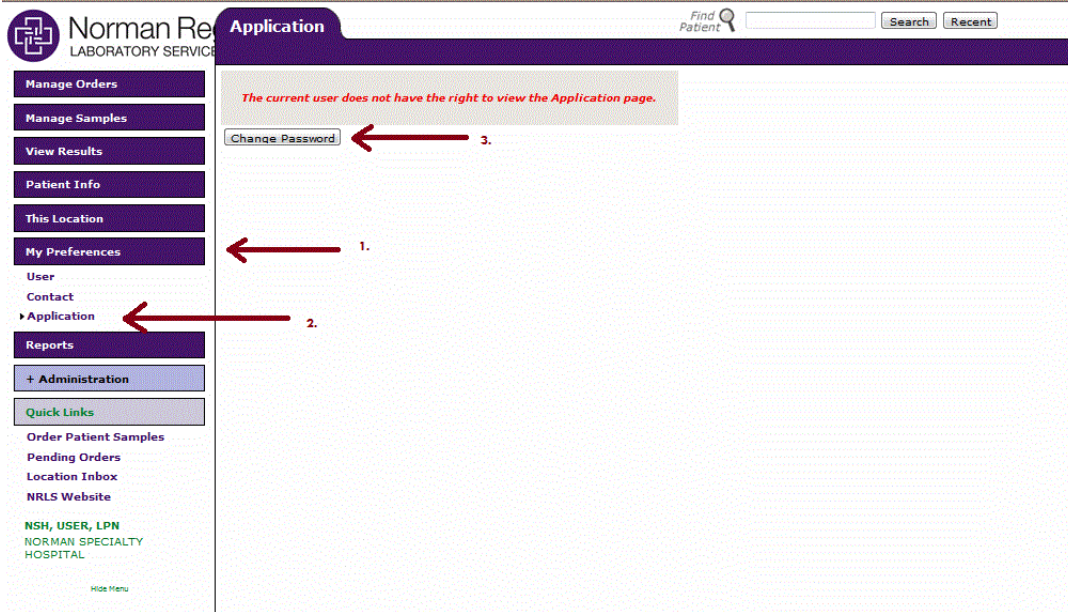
Norman Re
LABORATORY SERVICE

Application

Find Patient

Search

Recent

Manage Orders

Manage Samples

View Results

Patient Info

This Location

My Preferences

User

Contact

Application

Reports

+ Administration

Quick Links

Order Patient Samples

Pending Orders

Location Inbox

NRLS Website

NSH, USER, LPN
NORMAN SPECIALTY HOSPITAL

Hide Menu

The current user does not have the right to view the Application page.

Change Password

3.

1.

2.